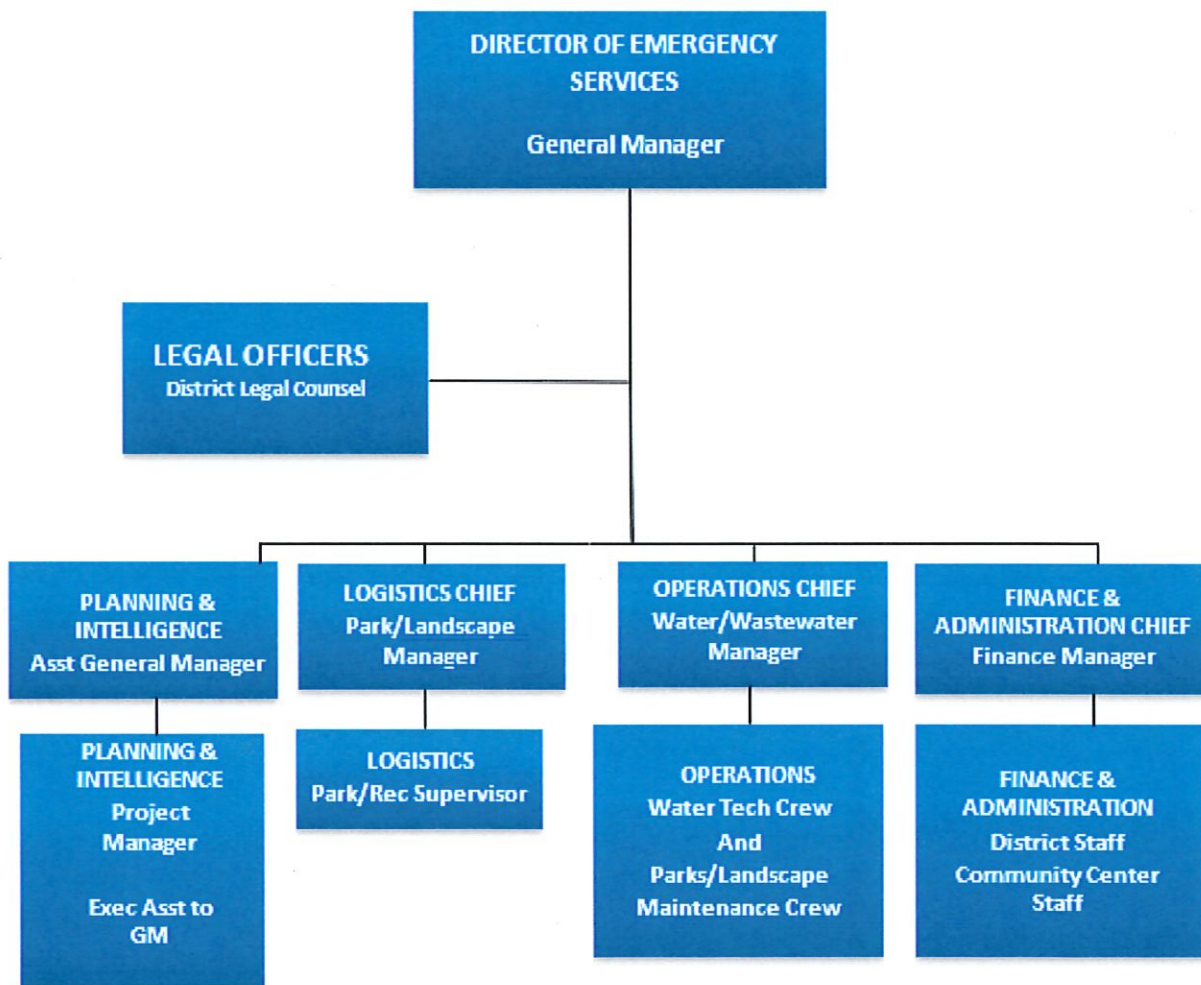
DIRECTOR OF EMERGENCY SERVICES

General Manager

LEGAL OFFICERS
District Legal Counsel

PLANNING & INTELLIGENCE
Asst General Manager

PLANNING & INTELLIGENCE
Project Manager

Exec Asst to GM

LOGISTICS CHIEF
Park/Landscape Manager

LOGISTICS
Park/Rec Supervisor

OPERATIONS CHIEF
Water/Wastewater Manager

OPERATIONS
Water Tech Crew
And
Parks/Landscape Maintenance Crew

FINANCE & ADMINISTRATION CHIEF
Finance Manager

FINANCE & ADMINISTRATION
District Staff
Community Center Staff